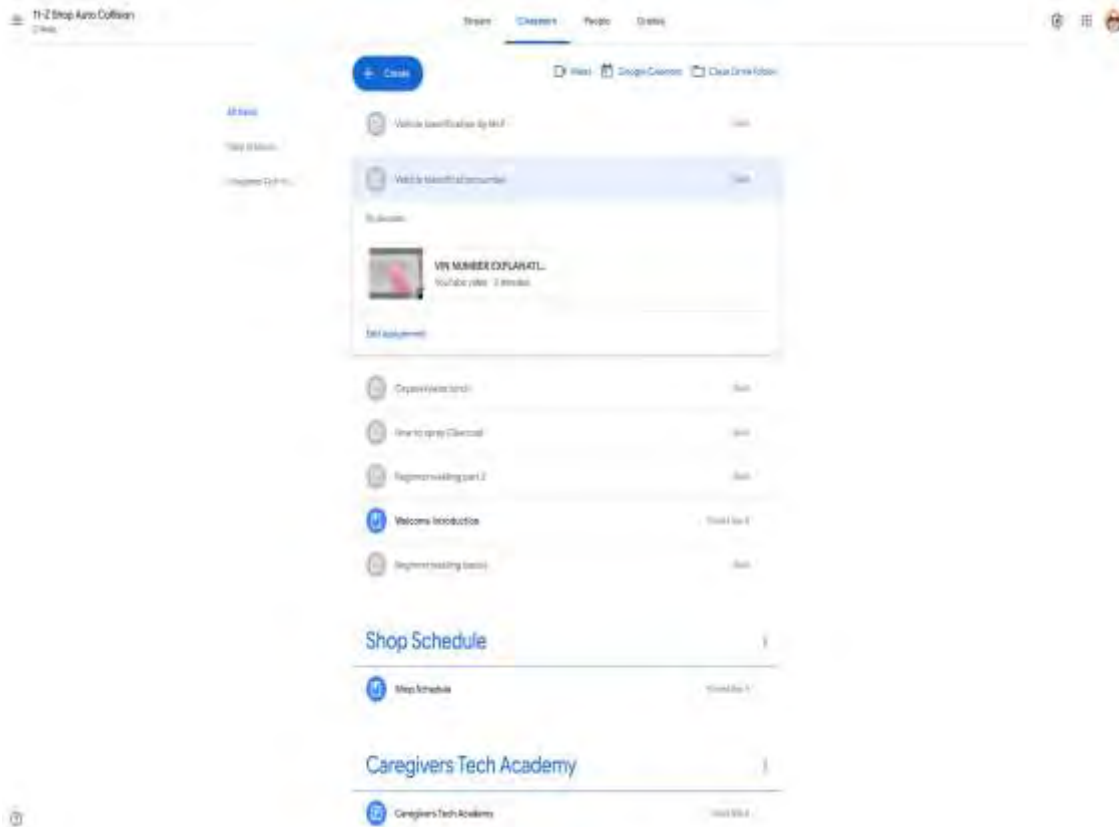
11-Z Shop Auto Collision
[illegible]

Stream Classwork People Grades

+ Create

Meet Google Calendar Class Drive folder

All topics
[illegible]
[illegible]

Vehicle Identification By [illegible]
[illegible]

Vehicle Identification number
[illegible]

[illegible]

VIN NUMBER EXPLANATI...
YouTube video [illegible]

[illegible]

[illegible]
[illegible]

How to spray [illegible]
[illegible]

Beginner welding part 2
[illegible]

Welcome Introduction
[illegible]

Beginner welding basics
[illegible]

Shop Schedule

Shop Schedule
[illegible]

Caregivers Tech Academy

Caregivers Tech Academy
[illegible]